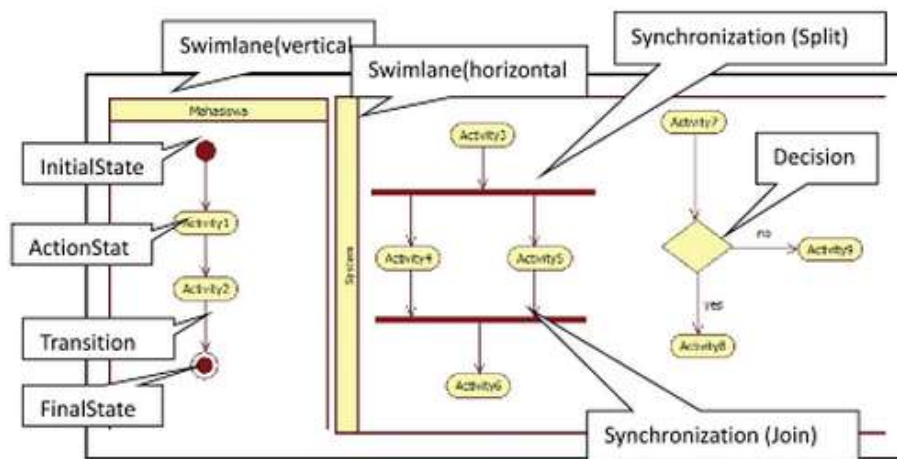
Swimlane(vertical

Swimlane(horizontal

Synchronization (Split)

Mahasiswa

InitialState

ActionStat

Transition

FinalState

Activity1

Activity2

System

Activity3

Activity4

Activity5

Activity6

Activity7

Decision

no

Activity9

yes

Activity8

Synchronization (Join)